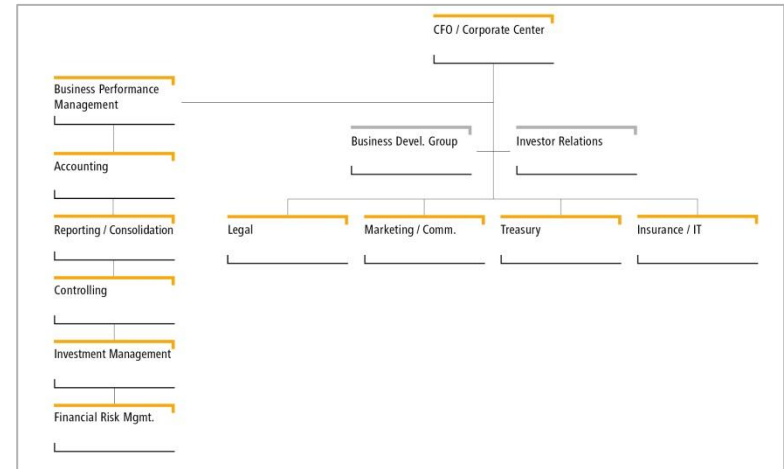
CFO / Corporate Center

Business Performance Management

Business Devel. Group

Investor Relations

Accounting

Reporting / Consolidation

Legal

Marketing / Comm.

Treasury

Insurance / IT

Controlling

Investment Management

Financial Risk Mgmt.